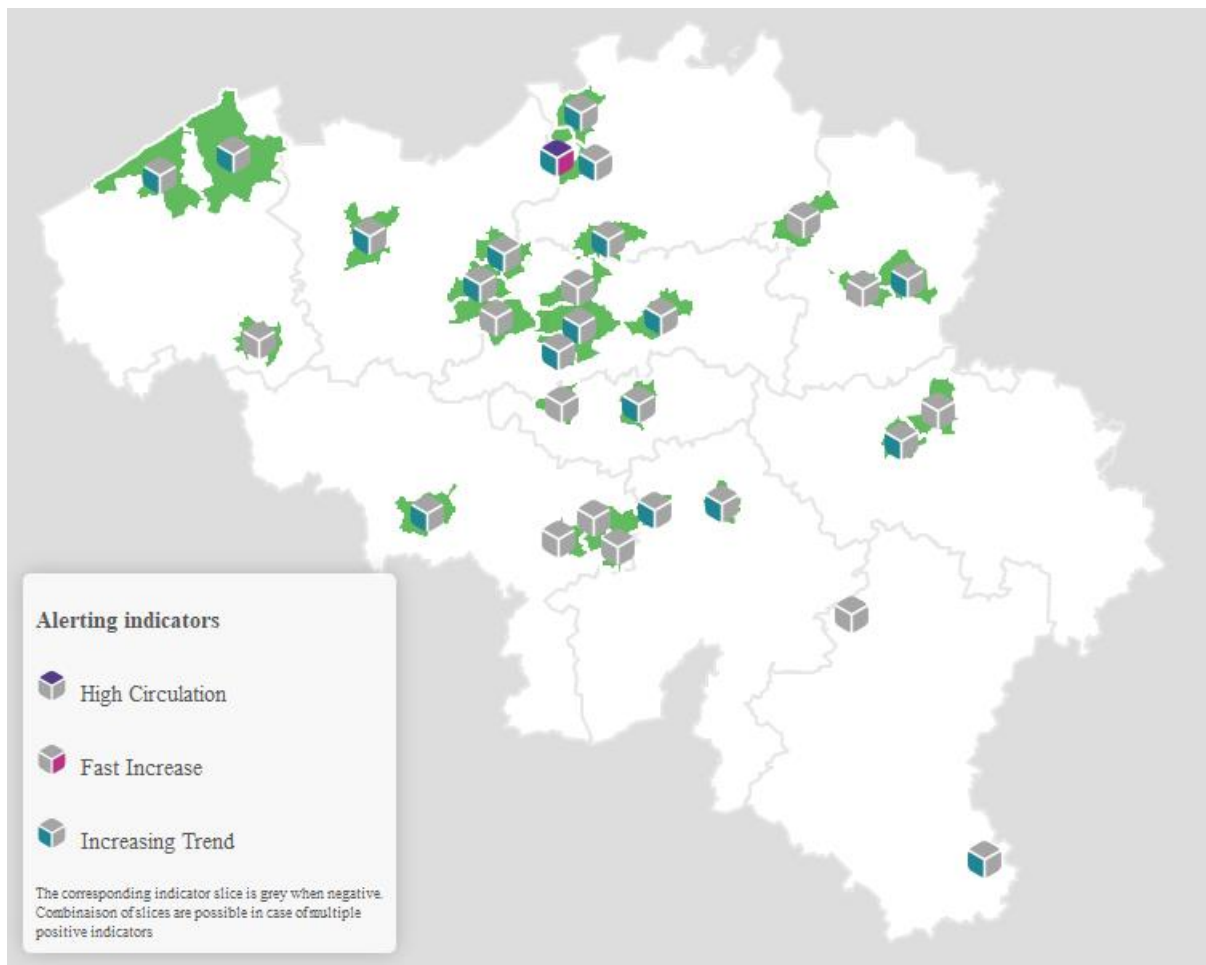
Alerting indicators

High Circulation

Fast Increase

Increasing Trend

The corresponding indicator slice is grey when negative. Combinaison of slices are possible in case of multiple positive indicators